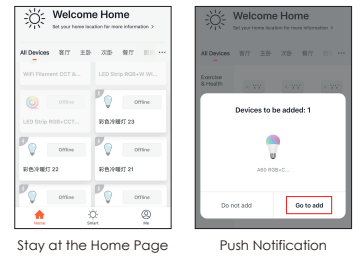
Welcome Home

Set your home location for more information >

All Devices 客厅 主卧 次卧 餐厅 厨房 ···

WiFi Filament CCT 6...

LED Strip RGB+W Wi...

Offline

LED Strip RGB+CCT...

Offline

彩色冷暖灯 23

Offline

Offline

彩色冷暖灯 22

彩色冷暖灯 21

Home

Smart

Me

Stay at the Home Page

Welcome Home

Set your home location for more information >

All Devices 客厅 主卧 次卧 餐厅 厨房 ···

Exercise & Health

Devices to be added: 1

A60 RGB+C...

Do not add

Go to add

Push Notification